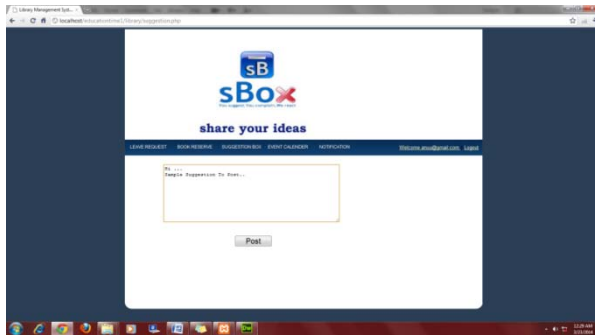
Library Management Syst...

localhost/educationtime1/library/suggestion.php

sB

sBox

share your ideas

LEAVE REQUEST BOOK RESERVE SUGGESTION BOX EVENT CALENDER NOTIFICATION Welcome.anu@gmail.com Logout

Hi ...
Sample Suggestion To Post...

Post

12:28 AM
2/21/2014